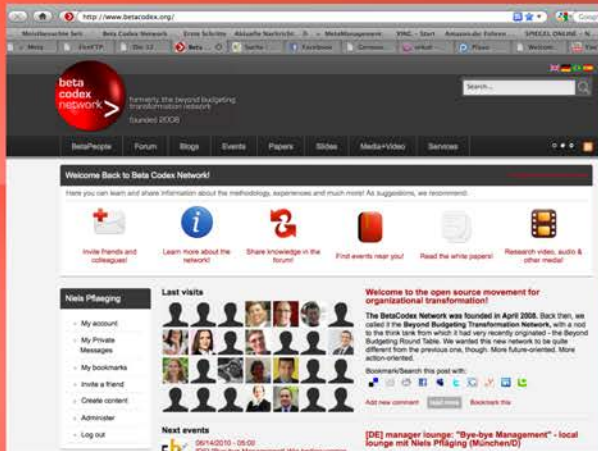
http://www.betacodex.org/

Meistbesuchte Seit... Beta Codex Network Erste Schritte Aktuelle Nachricht... MetaManagement XING - Start Amazon.de: Folever... SPIEGEL ONLINE

Meiq FiveFTP Dic 12 Beta Suche Facebook Comnon... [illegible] Pfaus Welcom...

beta codex network

formerly the beyond budgeting transformation network

founded 2008

Search...

BetaPeople Forum Blogs Events Papers Slides Media+Video Services

Welcome Back to Beta Codex Network!

Here you can learn and share information about the methodology, experiences and much more! As suggestions, we recommend:

Invite friends and colleagues!

Learn more about the network!

Share knowledge in the forum!

Find events near you!

Read the white papers!

Research video, audio & other media!

Niels Pfläging

My account

My Private Messages

My bookmarks

Invite a friend

Create content

Administer

Log out

Last visits

Next events

06/14/2010 - 05:00

Welcome to the open source movement for organizational transformation!

The BetaCodex Network was founded in April 2008. Back then, we called it the Beyond Budgeting Transformation Network, with a nod to the think tank from which it had very recently originated - the Beyond Budgeting Round Table. We wanted this new network to be quite different from the previous one, though. More future-oriented. More action-oriented.

Bookmark/Search this post with:

Add new comment Read more Bookmark this

[DE] manager lounge: "Bye-bye Management" - local lounge mit Niels Pfläging (München/D)